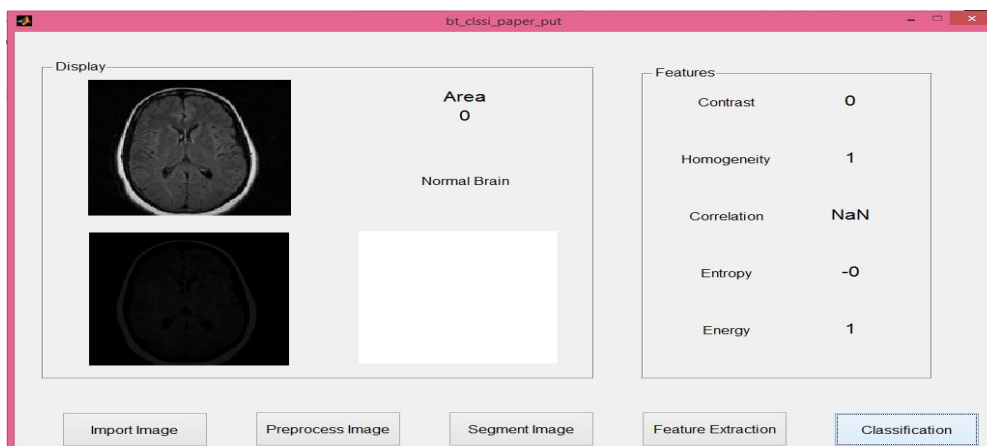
bt_clssi_paper_put

Display

Area
0

Normal Brain

Features

Contrast 0

Homogeneity 1

Correlation NaN

Entropy -0

Energy 1

Import Image

Preprocess Image

Segment Image

Feature Extraction

Classification